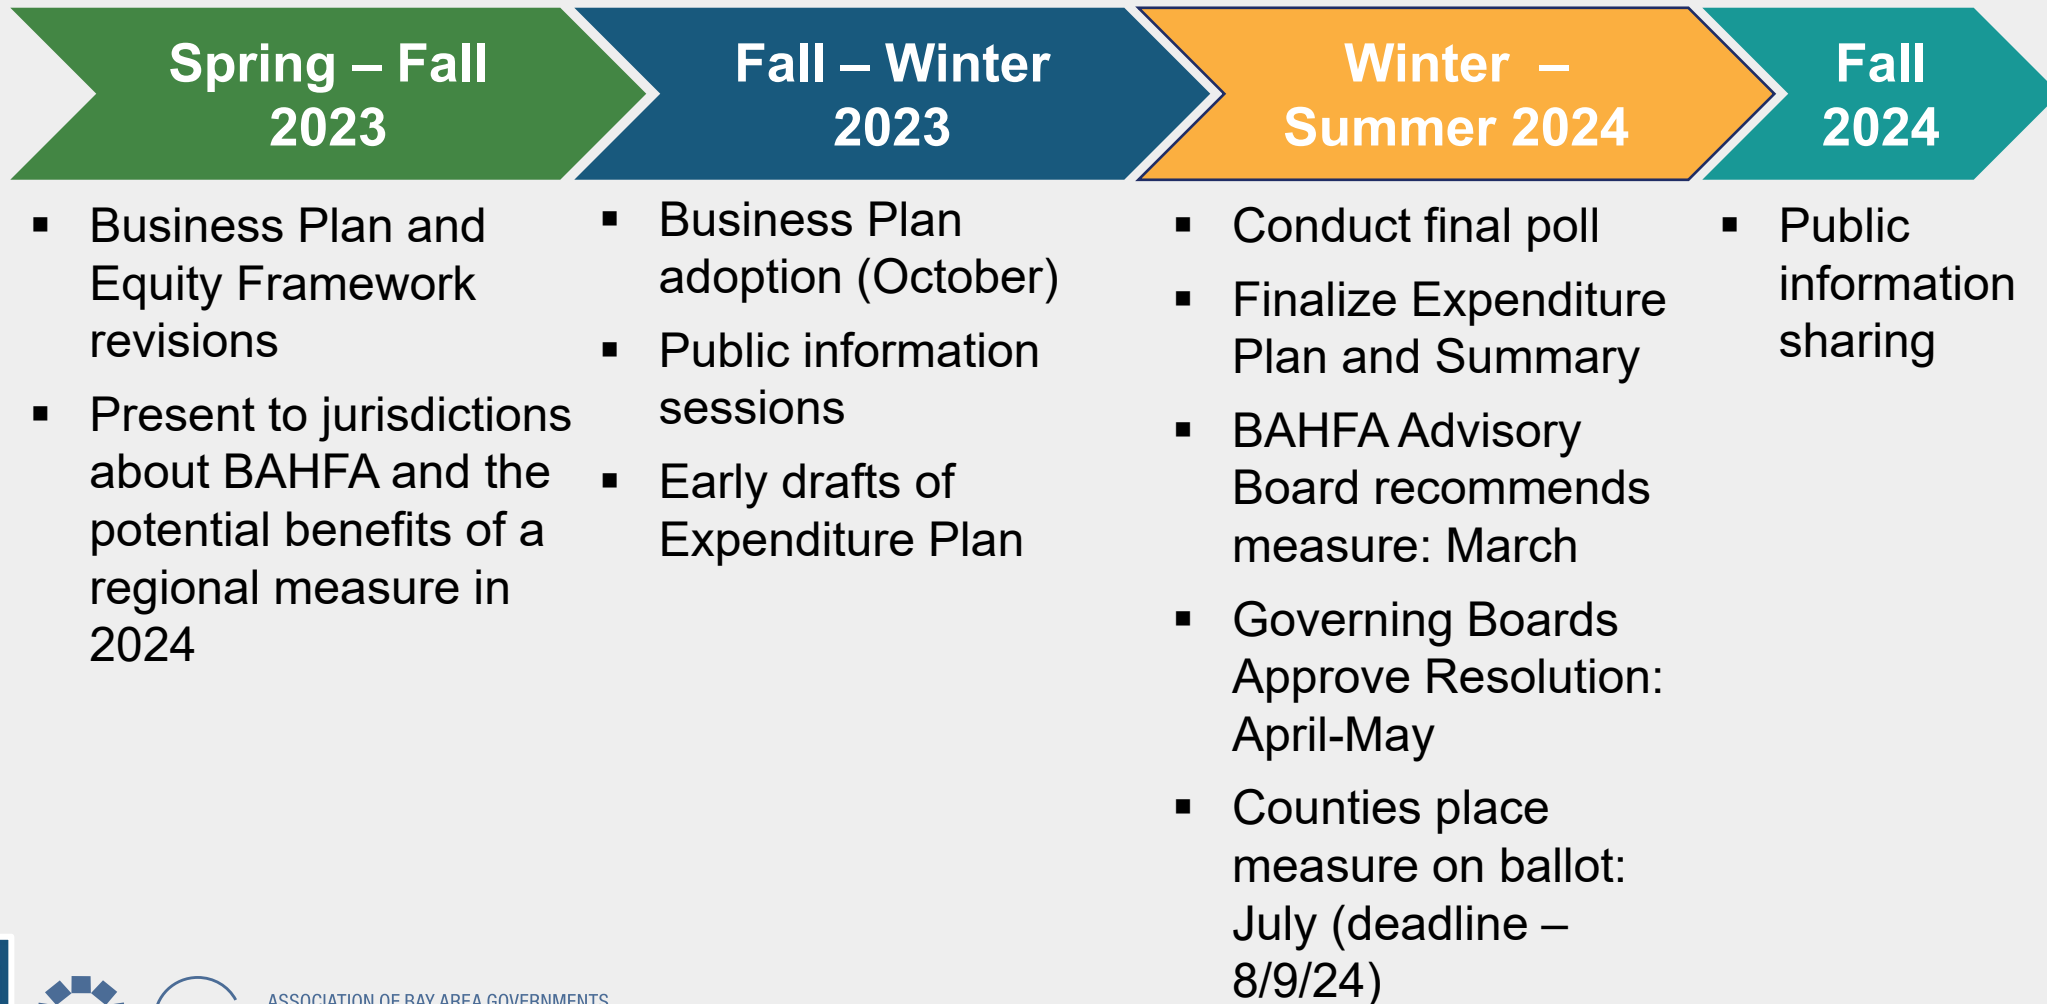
Spring – Fall 2023

- Business Plan and Equity Framework revisions
- Present to jurisdictions about BAHFA and the potential benefits of a regional measure in 2024

Fall – Winter 2023

- Business Plan adoption (October)
- Public information sessions
- Early drafts of Expenditure Plan

Winter – Summer 2024

- Conduct final poll
- Finalize Expenditure Plan and Summary
- BAHFA Advisory Board recommends measure: March
- Governing Boards Approve Resolution: April-May
- Counties place measure on ballot: July (deadline – 8/9/24)

Fall 2024

- Public information sharing

ASSOCIATION OF BAY AREA GOVERNMENTS